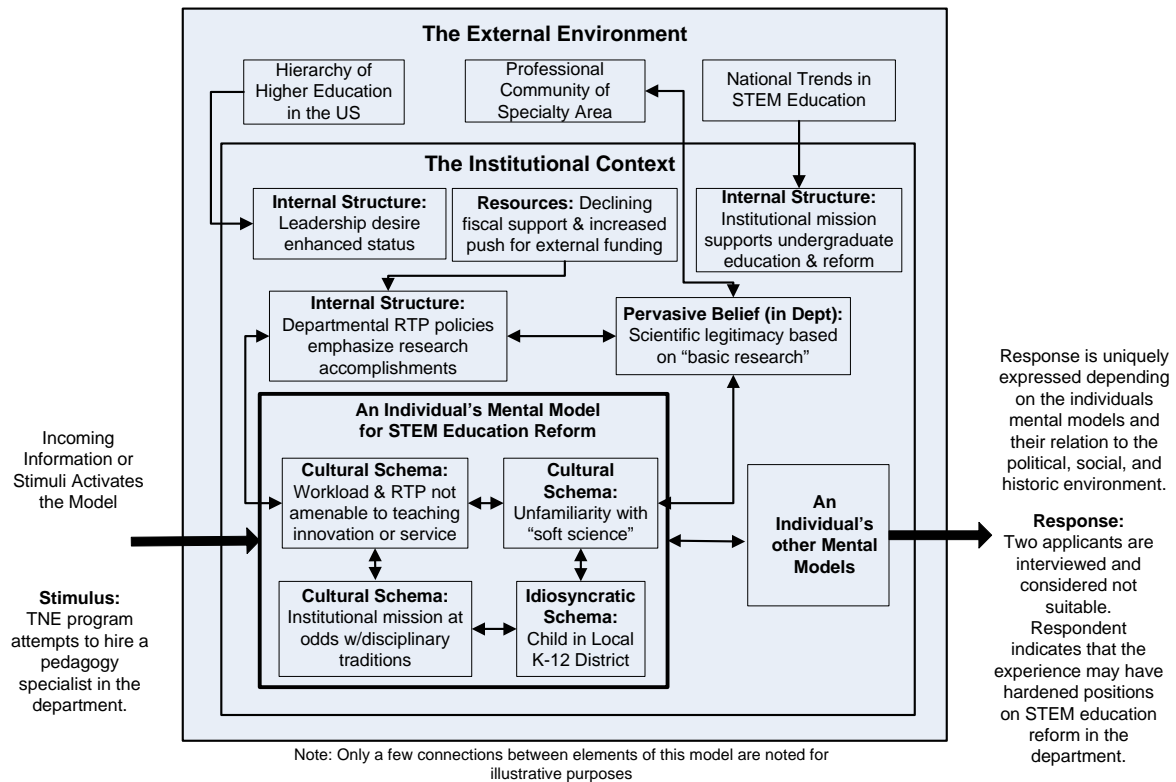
The External Environment

Hierarchy of Higher Education in the US

Professional Community of Specialty Area

National Trends in STEM Education

The Institutional Context

Internal Structure: Leadership desire enhanced status

Resources: Declining fiscal support & increased push for external funding

Internal Structure: Institutional mission supports undergraduate education & reform

Internal Structure: Departmental RTP policies emphasize research accomplishments

Pervasive Belief (in Dept): Scientific legitimacy based on "basic research"

An Individual's Mental Model for STEM Education Reform

Cultural Schema: Workload & RTP not amenable to teaching innovation or service

Cultural Schema: Unfamiliarity with "soft science"

Cultural Schema: Institutional mission at odds w/disciplinary traditions

Idiosyncratic Schema: Child in Local K-12 District

An Individual's other Mental Models

Incoming Information or Stimuli Activates the Model

Stimulus: TNE program attempts to hire a pedagogy specialist in the department.

Response is uniquely expressed depending on the individuals mental models and their relation to the political, social, and historic environment.

Response: Two applicants are interviewed and considered not suitable. Respondent indicates that the experience may have hardened positions on STEM education reform in the department.

Note: Only a few connections between elements of this model are noted for illustrative purposes